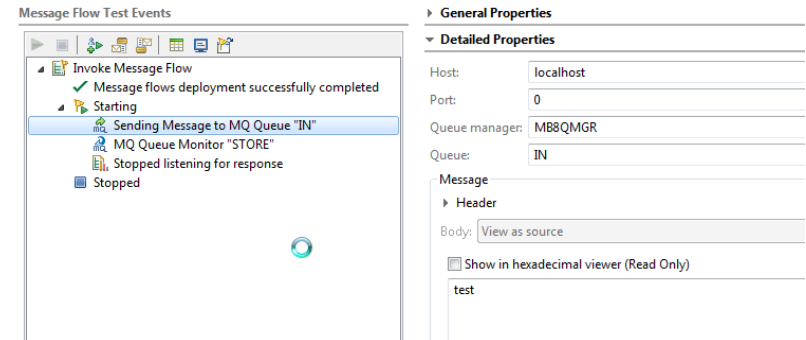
Message Flow Test Events

Invoke Message Flow
Message flows deployment successfully completed
Starting
Sending Message to MQ Queue "IN"
MQ Queue Monitor "STORE"
Stopped listening for response
Stopped

General Properties
Detailed Properties

| Host: | localhost |
|---|---|
| Port: | 0 |
| Queue manager: | MB8QMGR |
| Queue: | IN |

Message
Header
Body: View as source
Show in hexadecimal viewer (Read Only)
test